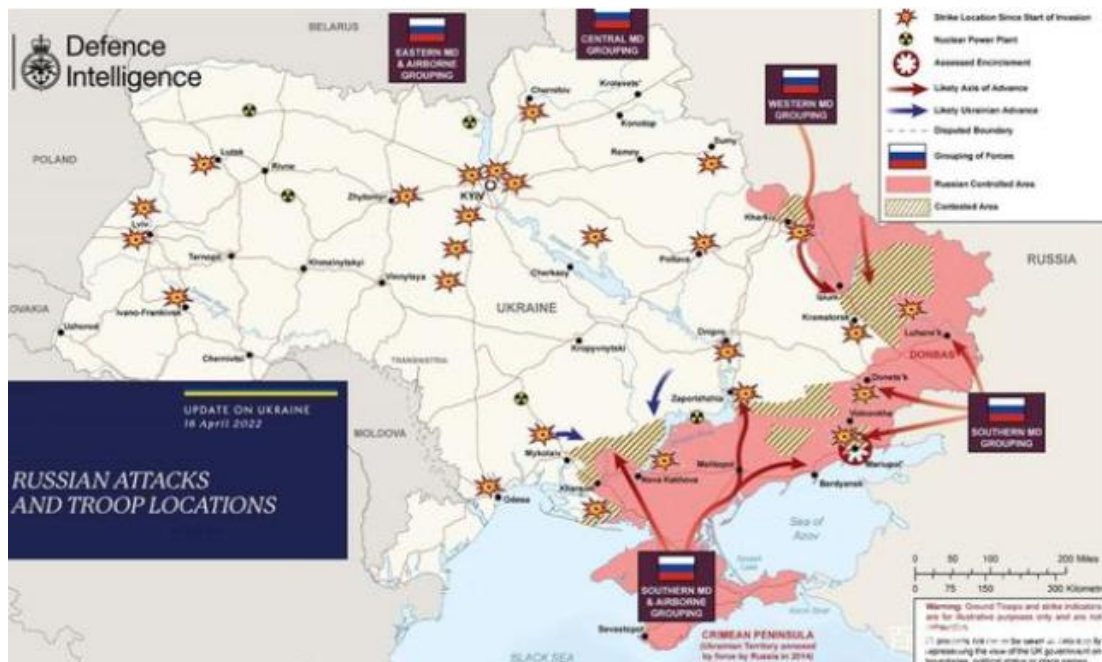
Defence Intelligence

BELARUS

EASTERN MD & AIRBORNE GROUPING

CENTRAL MD GROUPING

WESTERN MD GROUPING

Strike Location Since Start of Invasion
Nuclear Power Plant
Assessed Encirclement
Likely Axis of Advance
Likely Ukrainian Advance
Disputed Boundary
Grouping of Forces
Russian Controlled Area
Contested Area

POLAND

Lutsk
Rivne
Zhytomyr
KYIV
Chernobyl
Krolevets'
Konotop
Romny
Sumy
Kharkiv
Poltava
Cherkasy
Lviv
Ternopil
Khmelnytskyi
Vinnytsya
Ivano-Frankivsk
Uzhhorod
Chernivtsi
TRANSNISTRIA
UKRAINE
Kropyvnytskyi
Dnipro
Izyum
Kramatorsk
Luhans'k
DONBAS
Donets'k
Volnovakha
Mariupol
Berdyansk
Zaporizhzhia
Melitopol
Nova Kakhovka
Kherson
Mykolaiv
Odesa
RUSSIA
OVAKIA

UPDATE ON UKRAINE
16 April 2022

RUSSIAN ATTACKS AND TROOP LOCATIONS

MOLDOVA

SOUTHERN MD GROUPING

SOUTHERN MD & AIRBORNE GROUPING

Sea of Azov

Sevastopol
CRIMEAN PENINSULA
(Ukrainian Territory annexed by force by Russia in 2014)

BLACK SEA

0 50 100 200 Miles
0 75 150 300 Kilometres

Warning: Ground Troops and strike indicators are for illustrative purposes only and are not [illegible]
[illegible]